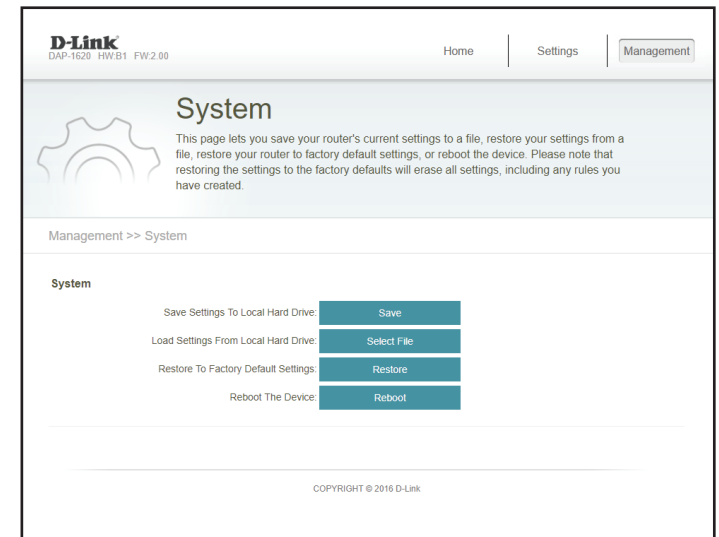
D-Link
DAP-1620 HW:B1 FW:2.00

Home | Settings | Management

System

This page lets you save your router's current settings to a file, restore your settings from a file, restore your router to factory default settings, or reboot the device. Please note that restoring the settings to the factory defaults will erase all settings, including any rules you have created.

Management >> System

System

Save Settings To Local Hard Drive: Save

Load Settings From Local Hard Drive: Select File

Restore To Factory Default Settings: Restore

Reboot The Device: Reboot

COPYRIGHT © 2016 D-Link